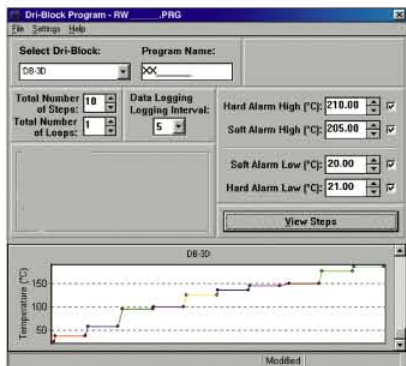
Dri-Block Program - RW_____.PRG

File Settings Help

Select Dri-Block:

DB-3D

Program Name:

XX_____

Total Number of Steps: 10

Total Number of Loops: 1

Data Logging Logging Interval: 5

Hard Alarm High (°C): 210.00

Soft Alarm High (°C): 205.00

Soft Alarm Low (°C): 20.00

Hard Alarm Low (°C): 21.00

View Steps

DB-3D

Temperature (°C)

150

100

50

Modified